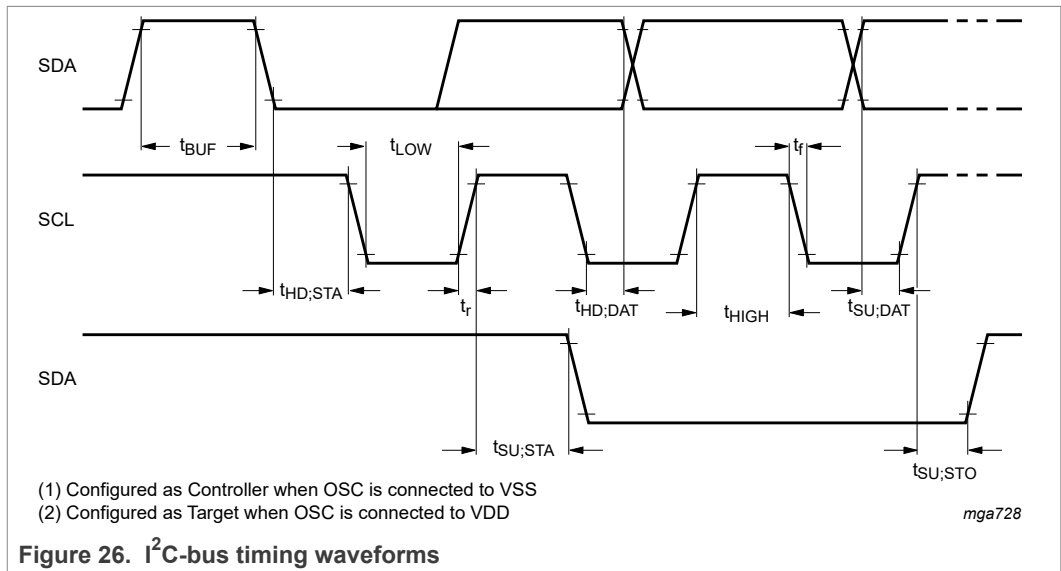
SDA

$t_{BUF}$

$t_{LOW}$

$t_f$

SCL

$t_{HD;STA}$

$t_r$

$t_{HD;DAT}$

$t_{HIGH}$

$t_{SU;DAT}$

SDA

$t_{SU;STA}$

$t_{SU;STO}$

(1) Configured as Controller when OSC is connected to VSS

(2) Configured as Target when OSC is connected to VDD

mga728

Figure 26. $I^2C$-bus timing waveforms